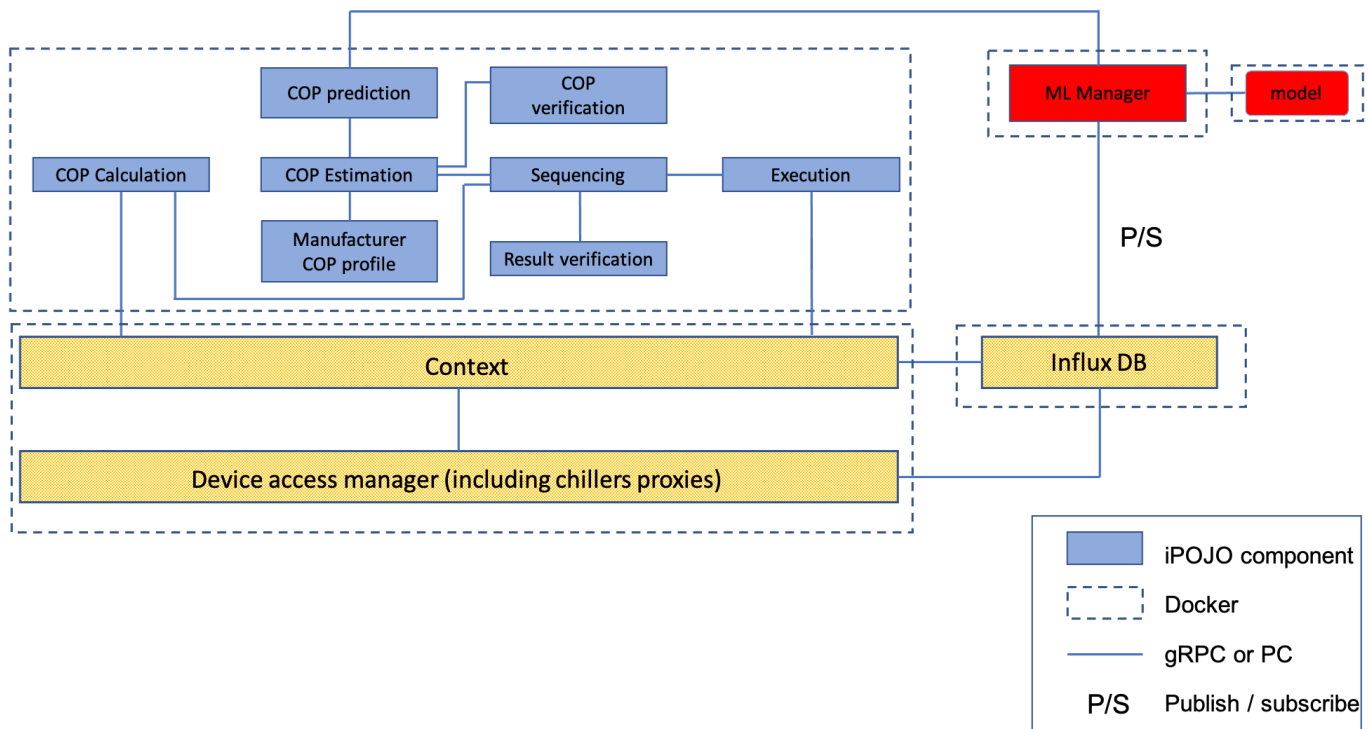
COP prediction

COP verification

ML Manager

model

COP Calculation

COP Estimation

Sequencing

Execution

Manufacturer COP profile

Result verification

P/S

Context

Influx DB

Device access manager (including chillers proxies)

iPOJO component

Docker

gRPC or PC

P/S Publish / subscribe